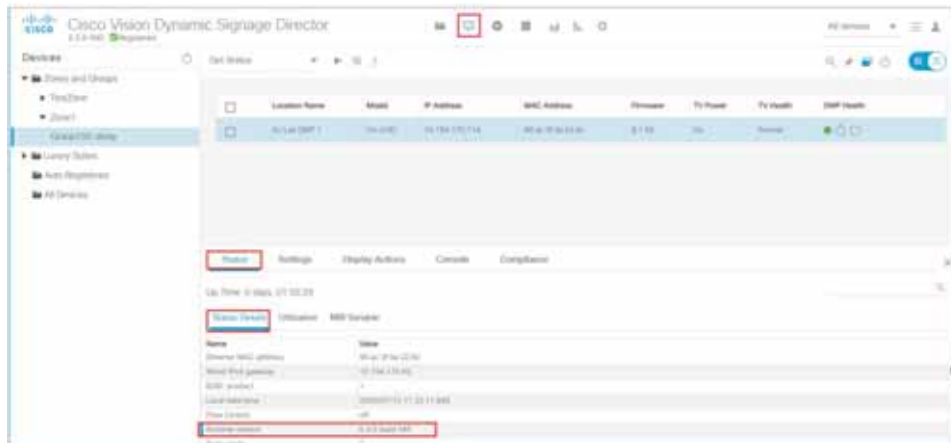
cisco Cisco Vision Dynamic Signage Director
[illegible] Registered

All devices

Devices

Zones and Groups

TestZone

Zone1

Group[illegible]

Luxury Suites

Auto Registered

All Devices

Get Status

| | Location Name | Model | IP Address | MAC Address | Firmware | TV Power | TV Health | DMP Health |
|---|---|---|---|---|---|---|---|---|
| | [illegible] | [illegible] | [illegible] | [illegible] | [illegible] | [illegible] | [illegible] | |

Status | Settings | Display Actions | Console | Compliance

Up Time: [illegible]

Status Details | Utilization | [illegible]

| Name | Value |
|---|---|
| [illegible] | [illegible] |
| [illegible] | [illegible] |
| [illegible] | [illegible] |
| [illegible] | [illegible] |
| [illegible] | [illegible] |
| Firmware version | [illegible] |